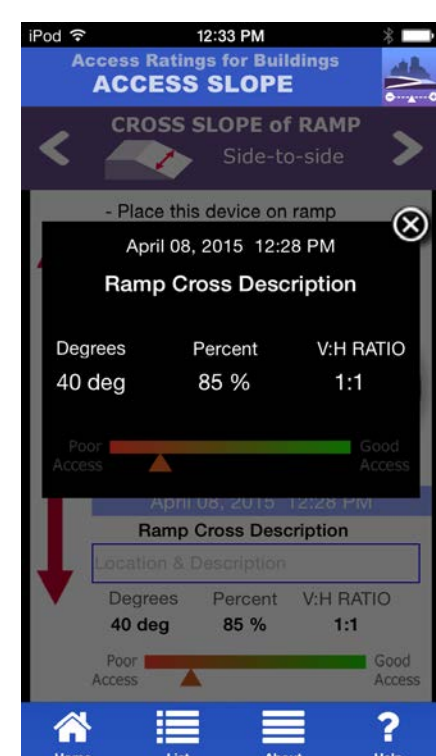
iPod 12:33 PM

Access Ratings for Buildings
ACCESS SLOPE

CROSS SLOPE of RAMP
Side-to-side

- Place this device on ramp

April 08, 2015 12:28 PM
Ramp Cross Description

| Degrees | Percent | V:H RATIO |
|---|---|---|
| 40 deg | 85 % | 1:1 |

Poor Access
Good Access

April 08, 2015 12:28 PM
Ramp Cross Description
Location & Description

| Degrees | Percent | V:H RATIO |
|---|---|---|
| 40 deg | 85 % | 1:1 |

Poor Access
Good Access

Home List About Help